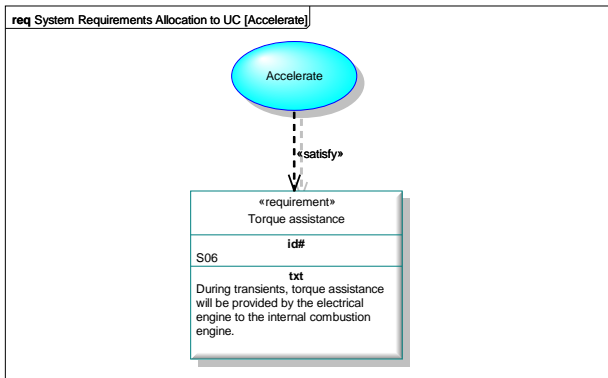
req System Requirements Allocation to UC [Accelerate]

Accelerate

«satisfy»

«requirement»
Torque assistance

id#
S06

txt
During transients, torque assistance will be provided by the electrical engine to the internal combustion engine.